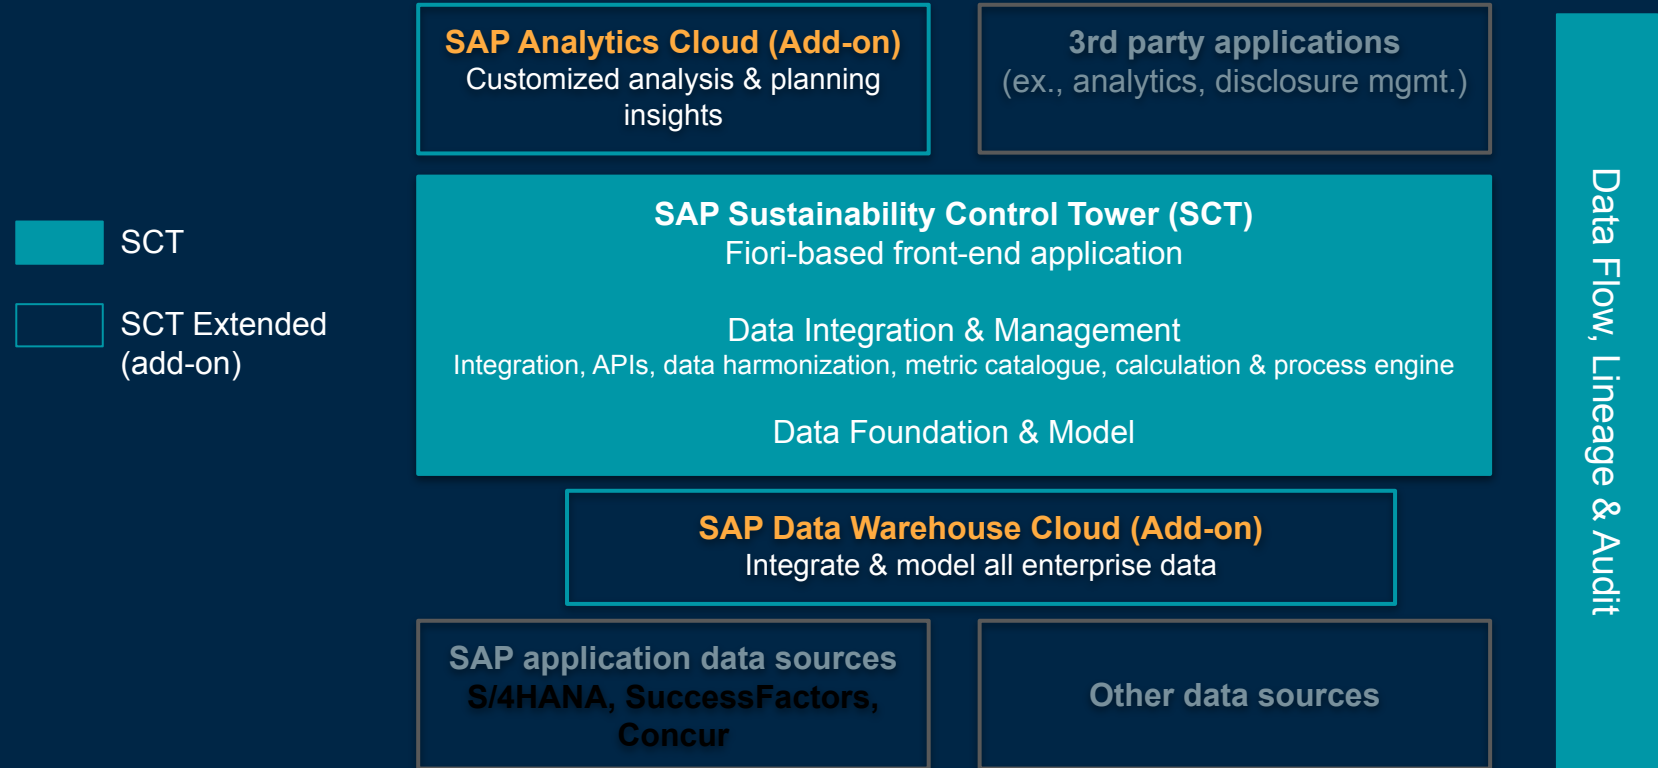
SAP Analytics Cloud (Add-on)
Customized analysis & planning insights

3rd party applications
(ex., analytics, disclosure mgmt.)

SCT

SCT Extended (add-on)

SAP Sustainability Control Tower (SCT)
Fiori-based front-end application

Data Integration & Management
Integration, APIs, data harmonization, metric catalogue, calculation & process engine

Data Foundation & Model

SAP Data Warehouse Cloud (Add-on)
Integrate & model all enterprise data

SAP application data sources
S/4HANA, SuccessFactors, Concur

Other data sources

Data Flow, Lineage & Audit